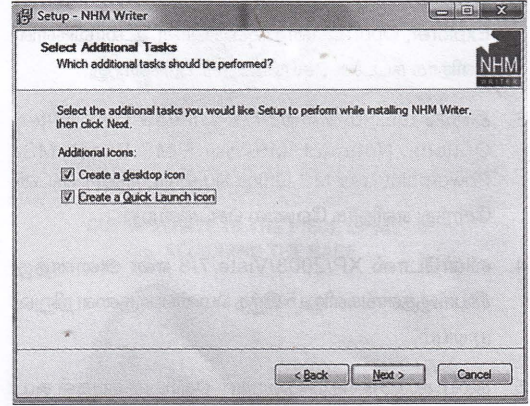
Setup - NHM Writer

Select Additional Tasks
Which additional tasks should be performed?

NHM
WRITER

Select the additional tasks you would like Setup to perform while installing NHM Writer, then click Next.

Additional icons:

Create a desktop icon

Create a Quick Launch icon

< Back

Next >

Cancel